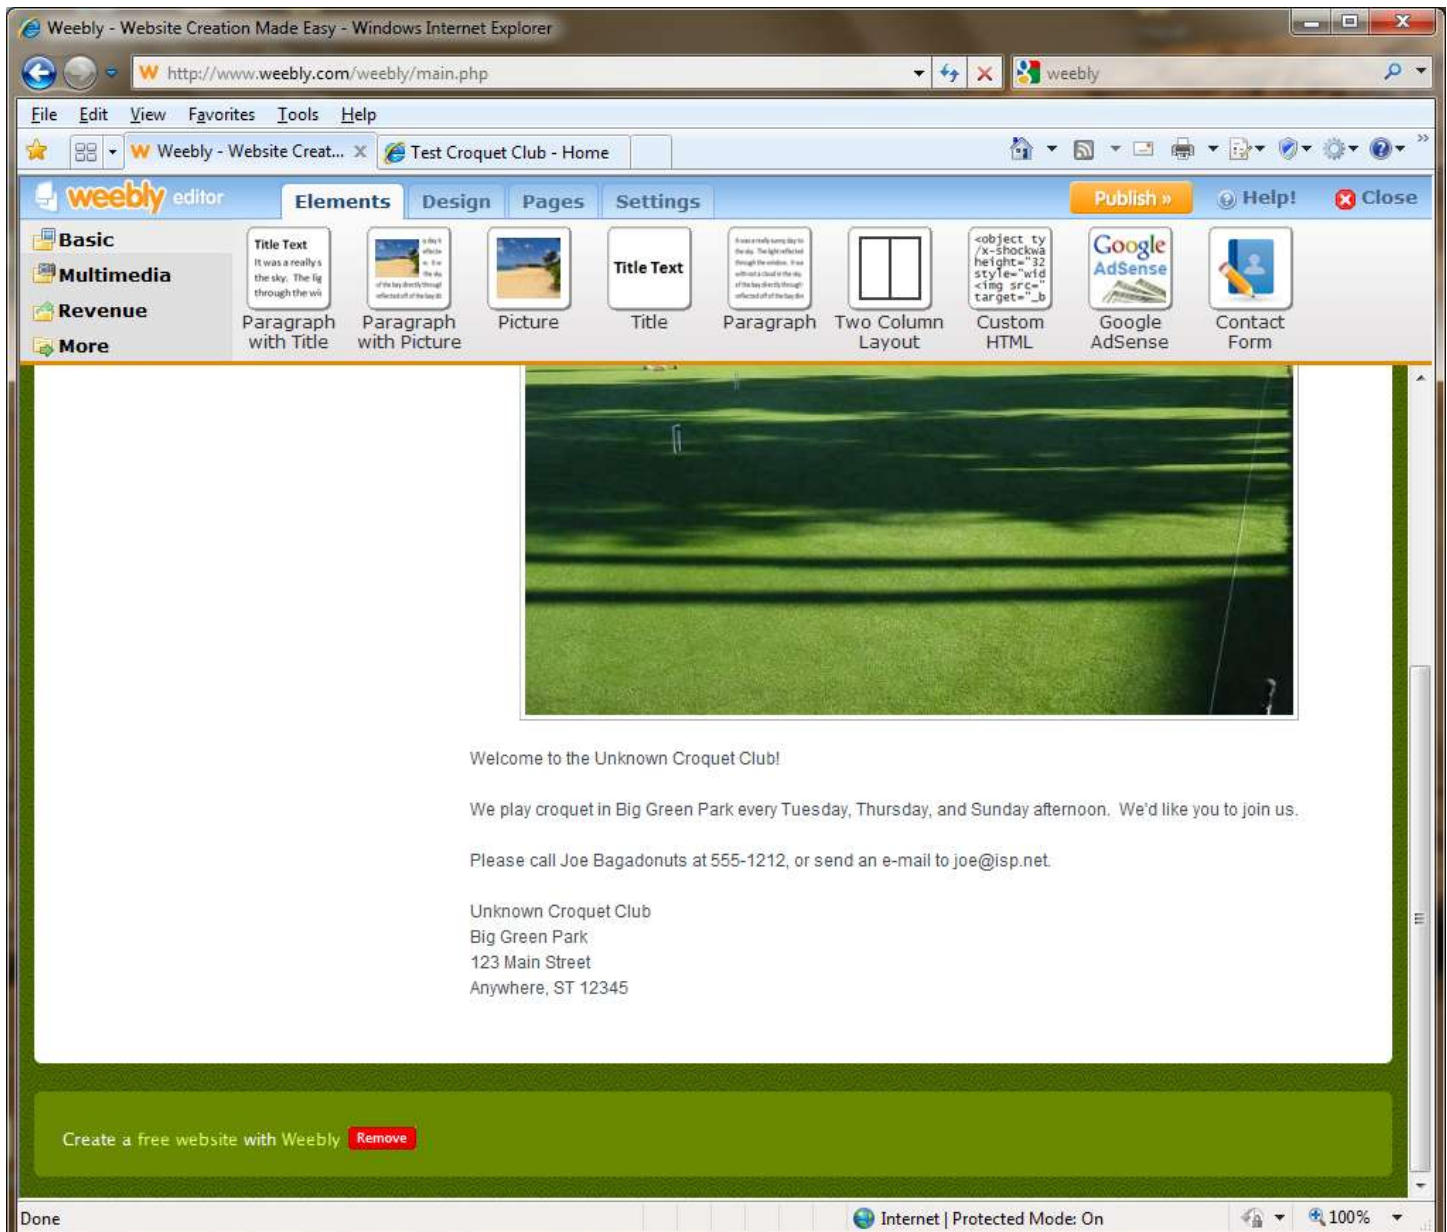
Weebly - Website Creation Made Easy - Windows Internet Explorer

http://www.weebly.com/weebly/main.php

weebly

File Edit View Favorites Tools Help

Weebly - Website Creat...

Test Croquet Club - Home

weebly editor

Elements Design Pages Settings

Publish »

Help!

Close

Basic
Multimedia
Revenue
More

Title Text It was a really s the sky. The lig through the wi

Paragraph with Title

Paragraph with Picture

Picture

Title Text

Title

Paragraph

Two Column Layout

<object ty /x-shockwa height="32 style="wid <img src=" target="_b

Custom HTML

Google AdSense

Google AdSense

Contact Form

Welcome to the Unknown Croquet Club!

We play croquet in Big Green Park every Tuesday, Thursday, and Sunday afternoon. We'd like you to join us.

Please call Joe Bagadonuts at 555-1212, or send an e-mail to joe@isp.net.

Unknown Croquet Club
Big Green Park
123 Main Street
Anywhere, ST 12345

Create a free website with Weebly Remove

Done

Internet | Protected Mode: On

100%